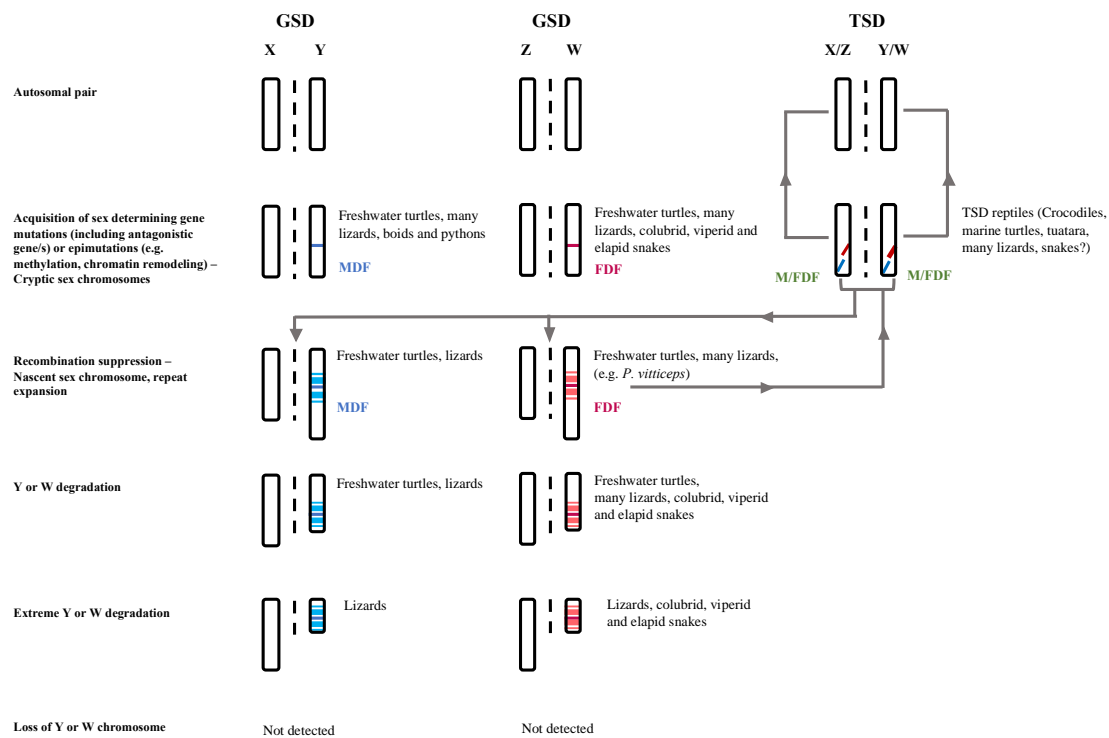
GSD
X Y

GSD
Z W

TSD
X/Z Y/W

Autosomal pair

Acquisition of sex determining gene mutations (including antagonistic gene/s) or epimutations (e.g. methylation, chromatin remodeling) – Cryptic sex chromosomes

Freshwater turtles, many lizards, boids and pythons
MDF

Freshwater turtles, many lizards, colubrid, viperid and elapid snakes
FDF

M/FDF

M/FDF

TSD reptiles (Crocodiles, marine turtles, tuatara, many lizards, snakes?)

Recombination suppression – Nascent sex chromosome, repeat expansion

Freshwater turtles, lizards
MDF

Freshwater turtles, many lizards, (e.g. P. vitticeps)
FDF

Y or W degradation

Freshwater turtles, lizards

Freshwater turtles, many lizards, colubrid, viperid and elapid snakes

Extreme Y or W degradation

Lizards

Lizards, colubrid, viperid and elapid snakes

Loss of Y or W chromosome

Not detected

Not detected